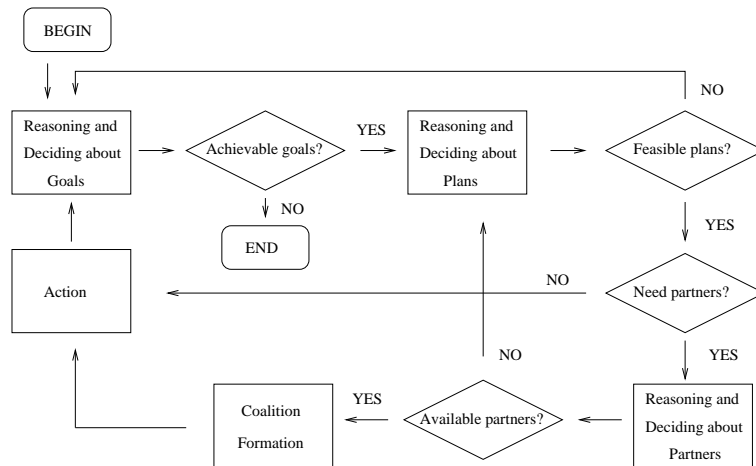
BEGIN

NO

Reasoning and Deciding about Goals

Achievable goals?

YES

Reasoning and Deciding about Plans

Feasible plans?

NO

END

YES

Action

NO

Need partners?

NO

YES

Coalition Formation

YES

Available partners?

Reasoning and Deciding about Partners